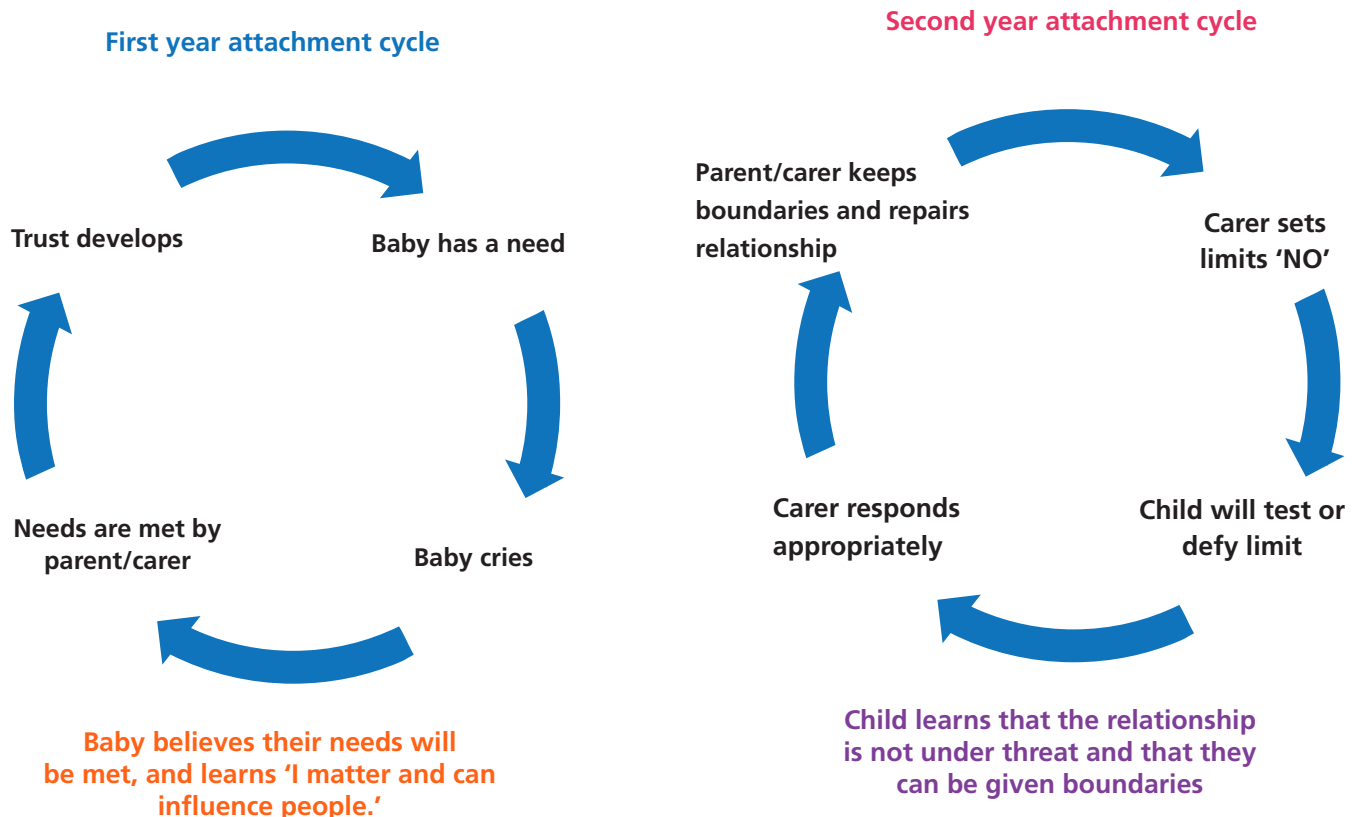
First year attachment cycle

Trust develops

Baby has a need

Baby cries

Needs are met by parent/carer

Baby believes their needs will be met, and learns 'I matter and can influence people.'

Second year attachment cycle

Parent/carer keeps boundaries and repairs relationship

Carer sets limits 'NO'

Child will test or defy limit

Carer responds appropriately

Child learns that the relationship is not under threat and that they can be given boundaries